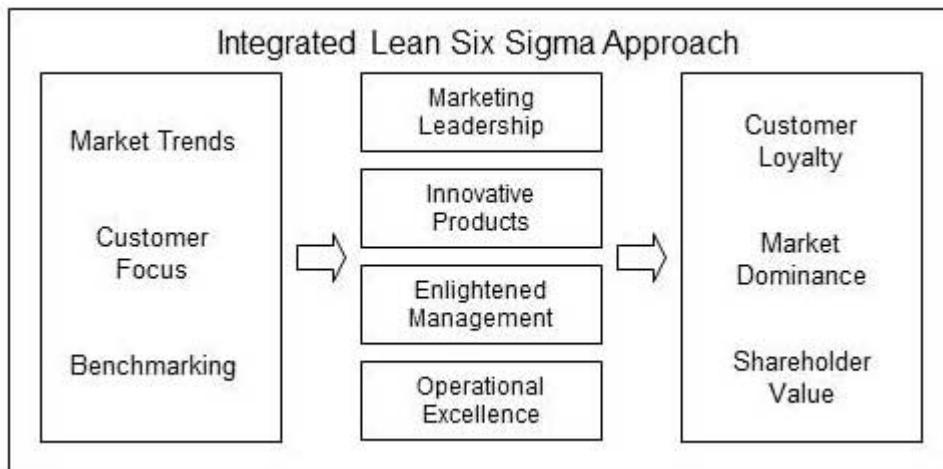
Integrated Lean Six Sigma Approach

Market Trends

Customer Focus

Benchmarking

Marketing Leadership

Innovative Products

Enlightened Management

Operational Excellence

Customer Loyalty

Market Dominance

Shareholder Value